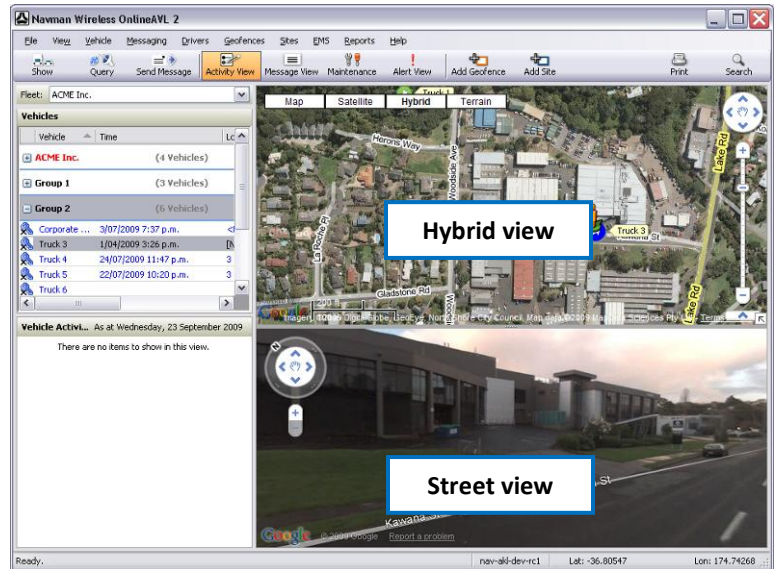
Navman Wireless OnlineAVL 2

File View Vehicle Messaging Drivers Geofences Sites EMS Reports Help

Show Query Send Message Activity View Message View Maintenance Alert View Add Geofence Add Site Print Search

Fleet: ACME Inc.

Vehicles

| Vehicle | Time | Lo |
|---|---|---|
| ACME Inc. | (4 Vehicles) | |
| Group 1 | (3 Vehicles) | |
| Group 2 | (6 Vehicles) | |
| Corporate ... | 3/07/2009 7:37 p.m. | < |
| Truck 3 | 1/04/2009 3:26 p.m. | [N |
| Truck 4 | 24/07/2009 11:47 p.m. | 3 |
| Truck 5 | 22/07/2009 10:20 p.m. | 3 |
| Truck 6 | | |

Vehicle Activi... As at Wednesday, 23 September 2009

There are no items to show in this view.

Map Satellite Hybrid Terrain

Herons Way

Woodside Ave

La Roche Pl

Truck 3

Lake Rd

Gladstone Rd

Hybrid view

200 ft

Imagery ©2009 DigitalGlobe, GeoEye, North Shore City Council, Map data ©2009 MapData Sciences Pty Ltd, Terms

Street view

Kawana St

©2009 Google Report a problem

Ready. nav-akl-dev-rc1 Lat: -36.80547 Lon: 174.74268